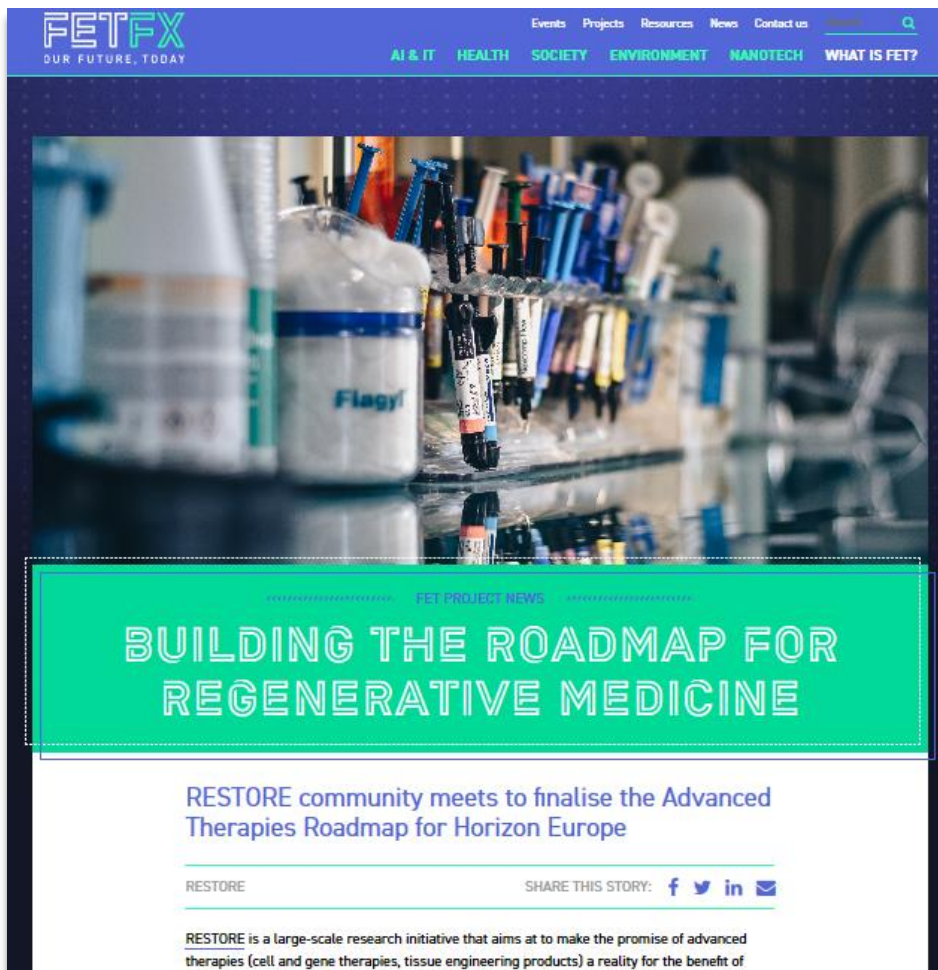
FETFX
OUR FUTURE, TODAY

Events Projects Resources News Contact us Search

AI & IT HEALTH SOCIETY ENVIRONMENT NANOTECH WHAT IS FET?

Flagyl

FET PROJECT NEWS

BUILDING THE ROADMAP FOR REGENERATIVE MEDICINE

RESTORE community meets to finalise the Advanced Therapies Roadmap for Horizon Europe

RESTORE

SHARE THIS STORY:

RESTORE is a large-scale research initiative that aims at to make the promise of advanced therapies (cell and gene therapies, tissue engineering products) a reality for the benefit of